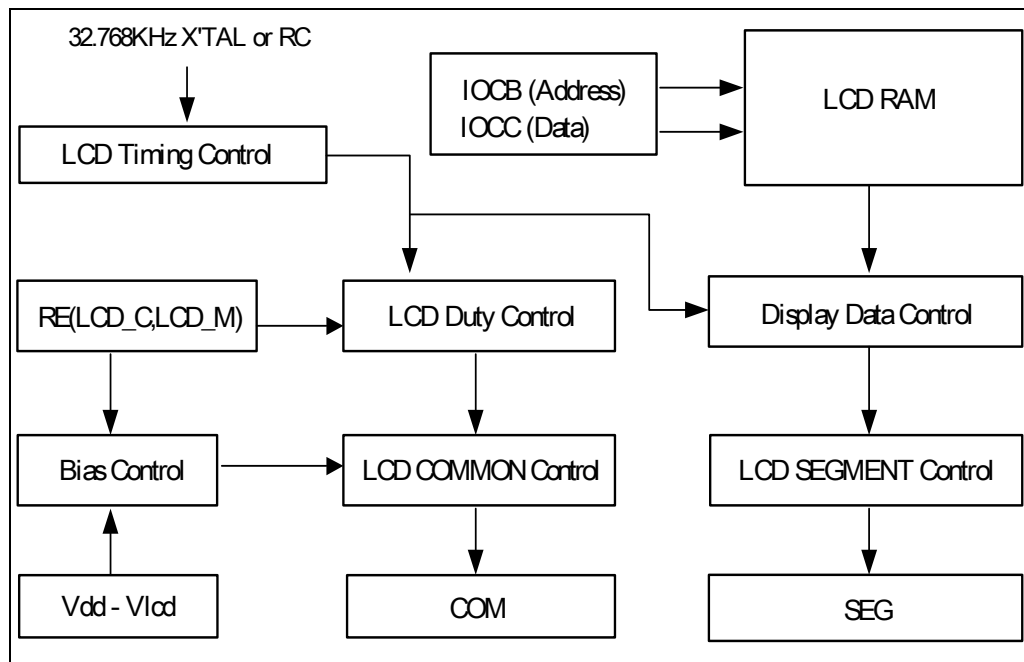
32.768KHz X'TAL or RC

LCD Timing Control

IOCB (Address)
IOCC (Data)

LCD RAM

RE(LCD_C,LCD_M)

LCD Duty Control

Display Data Control

Bias Control

LCD COMMON Control

LCD SEGMENT Control

Vdd - Vlcd

COM

SEG